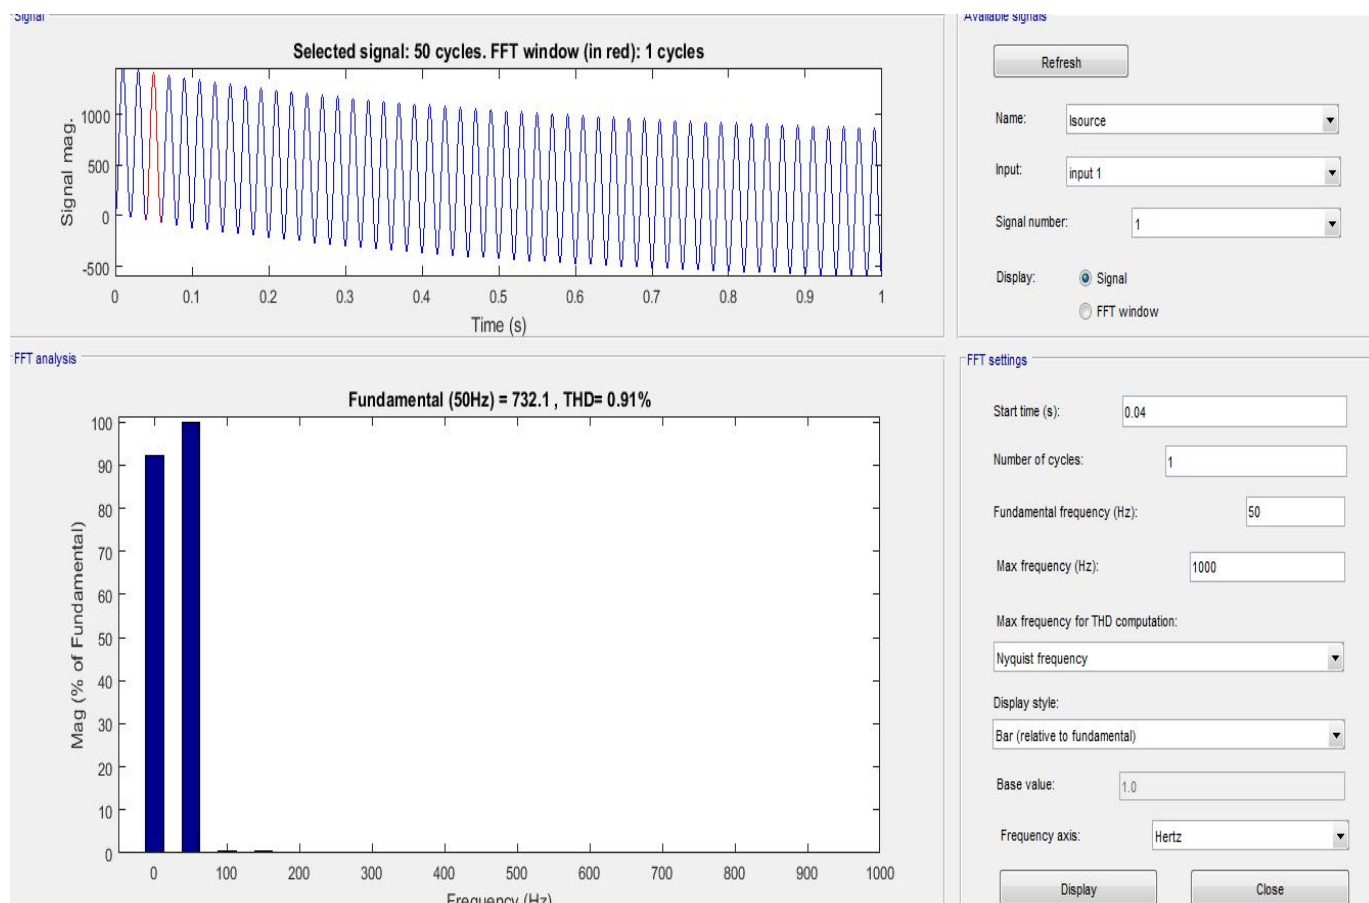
Signal

Selected signal: 50 cycles. FFT window (in red): 1 cycles

Signal mag.

1000
500
0
-500

0 0.1 0.2 0.3 0.4 0.5 0.6 0.7 0.8 0.9 1

Time (s)

Available signals

Refresh

Name: Isource

Input: input 1

Signal number: 1

Display: Signal

FFT window

FFT analysis

Fundamental (50Hz) = 732.1 , THD= 0.91%

Mag (% of Fundamental)

100
90
80
70
60
50
40
30
20
10
0

0 100 200 300 400 500 600 700 800 900 1000

Frequency (Hz)

FFT settings

Start time (s): 0.04

Number of cycles: 1

Fundamental frequency (Hz): 50

Max frequency (Hz): 1000

Max frequency for THD computation:

Nyquist frequency

Display style:

Bar (relative to fundamental)

Base value: 1.0

Frequency axis: Hertz

Display

Close